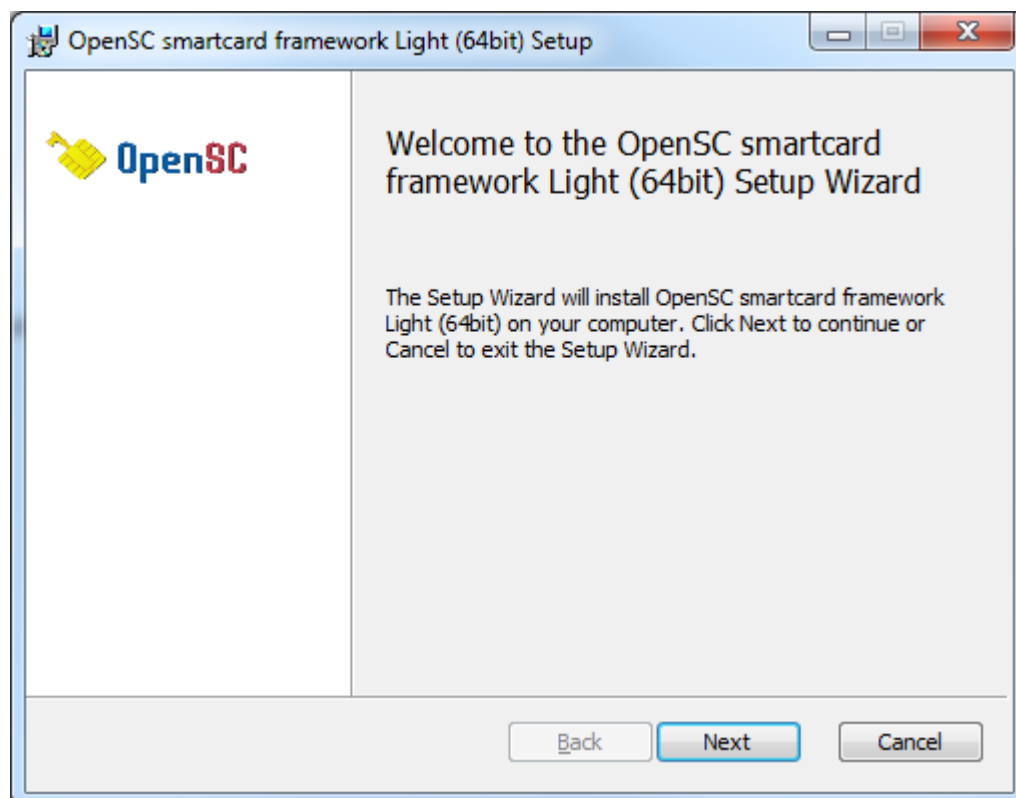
OpenSC smartcard framework Light (64bit) Setup

OpenSC

Welcome to the OpenSC smartcard framework Light (64bit) Setup Wizard

The Setup Wizard will install OpenSC smartcard framework Light (64bit) on your computer. Click Next to continue or Cancel to exit the Setup Wizard.

Back Next Cancel